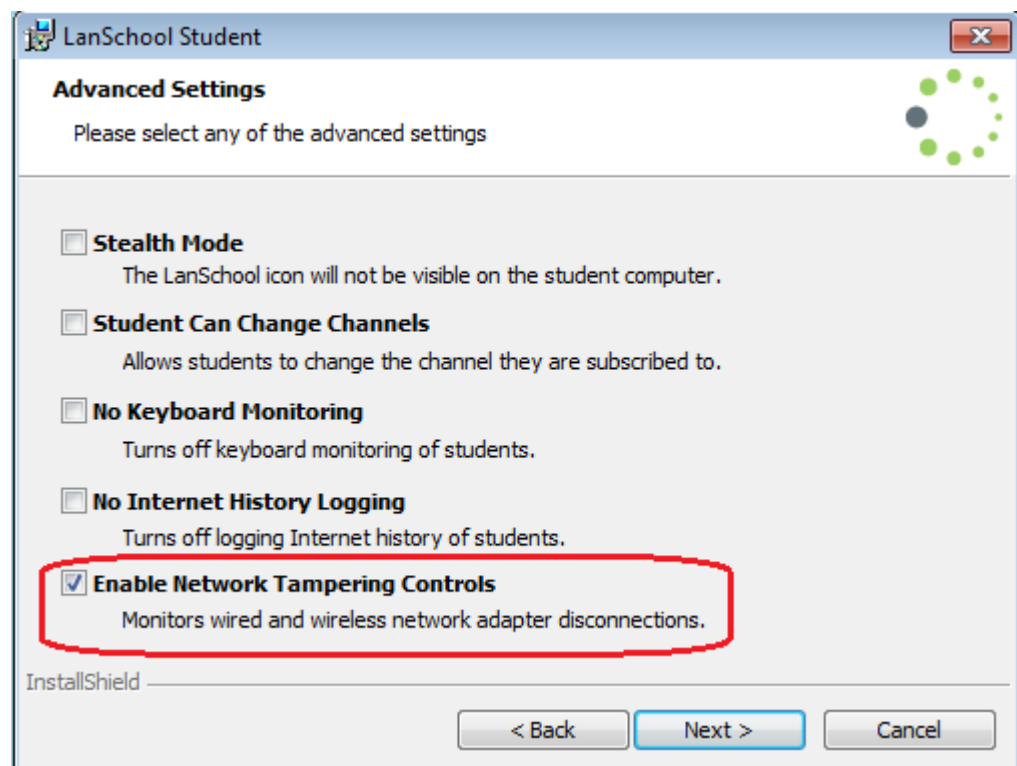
LanSchool Student

Advanced Settings

Please select any of the advanced settings

Stealth Mode
The LanSchool icon will not be visible on the student computer.

Student Can Change Channels
Allows students to change the channel they are subscribed to.

No Keyboard Monitoring
Turns off keyboard monitoring of students.

No Internet History Logging
Turns off logging Internet history of students.

Enable Network Tampering Controls
Monitors wired and wireless network adapter disconnections.

InstallShield

< Back
Next >
Cancel